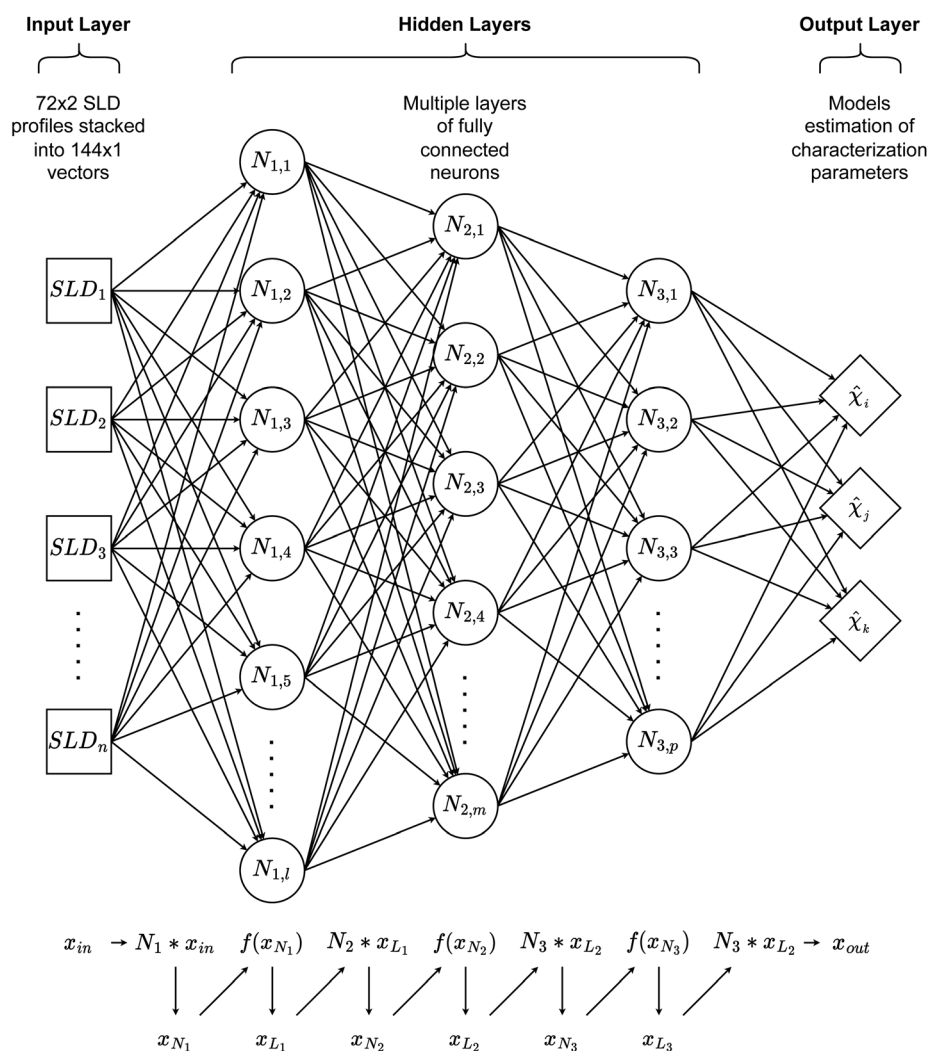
Input Layer

Hidden Layers

Output Layer

72x2 SLD profiles stacked into 144x1 vectors

Multiple layers of fully connected neurons

Models estimation of characterization parameters

$SLD_1$

$SLD_2$

$SLD_3$

$SLD_n$

$N_{1,1}$

$N_{1,2}$

$N_{1,3}$

$N_{1,4}$

$N_{1,5}$

$N_{1,l}$

$N_{2,1}$

$N_{2,2}$

$N_{2,3}$

$N_{2,4}$

$N_{2,m}$

$N_{3,1}$

$N_{3,2}$

$N_{3,3}$

$N_{3,p}$

$\hat{\chi}_i$

$\hat{\chi}_j$

$\hat{\chi}_k$

$x_{in}$ $\rightarrow$ $N_1 * x_{in}$ $f(x_{N_1})$ $N_2 * x_{L_1}$ $f(x_{N_2})$ $N_3 * x_{L_2}$ $f(x_{N_3})$ $N_3 * x_{L_2}$ $\rightarrow$ $x_{out}$

$x_{N_1}$ $x_{L_1}$ $x_{N_2}$ $x_{L_2}$ $x_{N_3}$ $x_{L_3}$